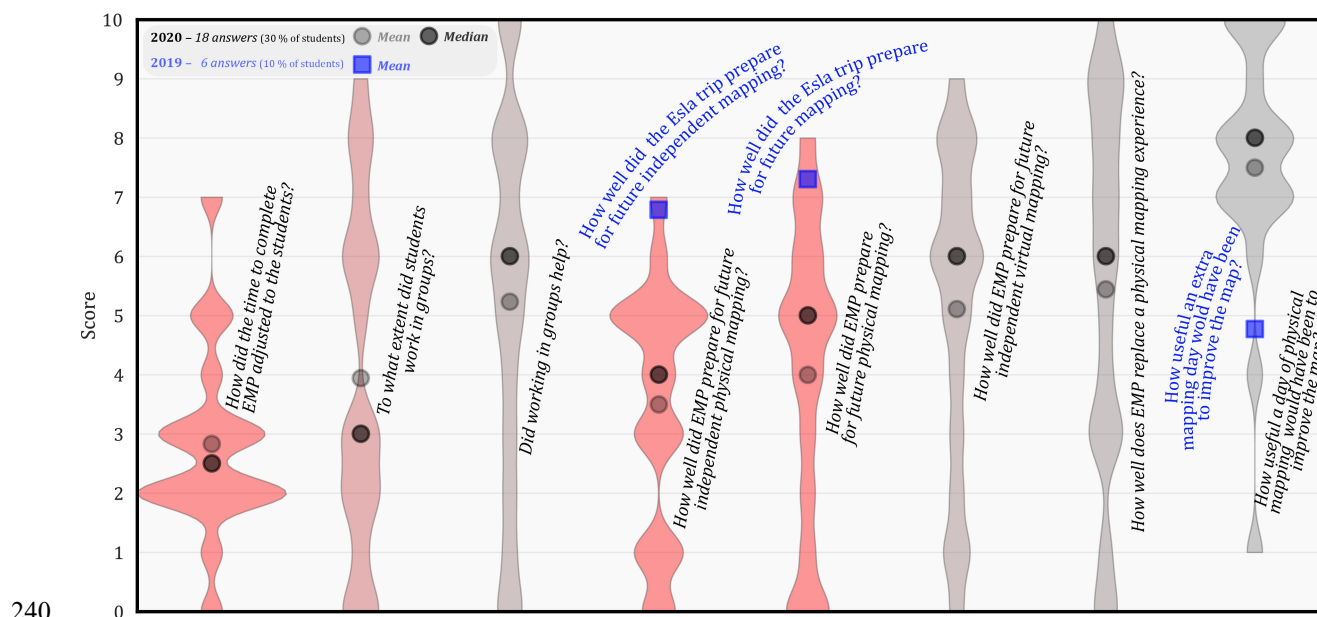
2020 – 18 answers (30 % of students) Mean Median
2019 – 6 answers (10 % of students) Mean

Score

10
9
8
7
6
5
4
3
2
1
0

240

How did the time to complete EMP adjusted to the students?

To what extent did students work in groups?

Did working in groups help?

How well did the Esla trip prepare for future independent mapping?

How well did EMP prepare for future independent physical mapping?

How well did the Esla trip prepare for future mapping?

How well did EMP prepare for future physical mapping?

How well did EMP prepare for future independent virtual mapping?

How well does EMP replace a physical mapping experience?

How useful an extra mapping day would have been to improve the map?

How useful a day of physical mapping would have been to improve the map?